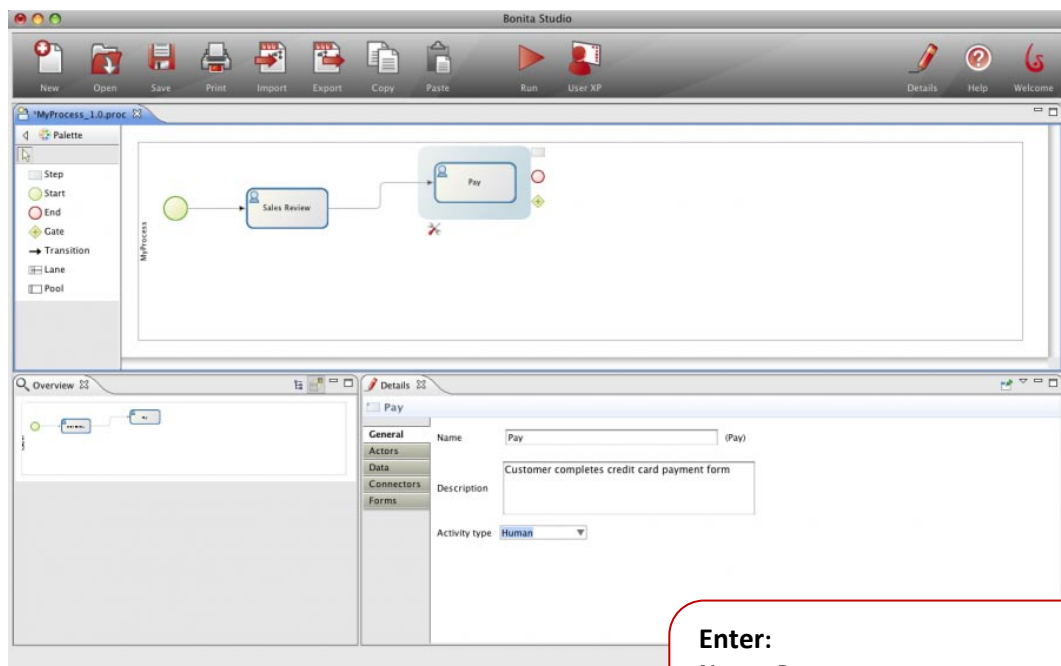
Bonita Studio

New Open Save Print Import Export Copy Paste Run User XP Details Help Welcome

*MyProcess_1.0.proc

Palette

Step
Start
End
Gate
Transition
Lane
Pool

MyProcess

Sales Review

Pay

Overview

Details

Pay

General
Actors
Data
Connectors
Forms

Name Pay (Pay)

Description Customer completes credit card payment form

Activity type Human

Enter:
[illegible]